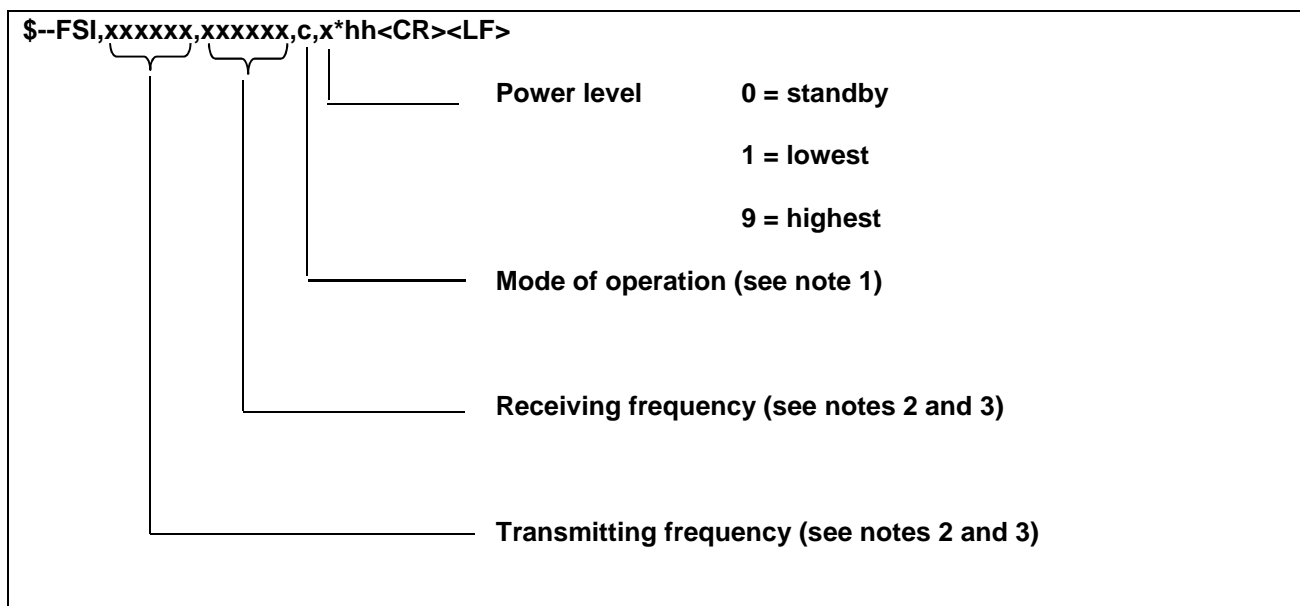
$--FSI,xxxxxx,xxxxxx,c,x*hh<CR><LF>

Power level 0 = standby

1 = lowest

9 = highest

Mode of operation (see note 1)

Receiving frequency (see notes 2 and 3)

Transmitting frequency (see notes 2 and 3)